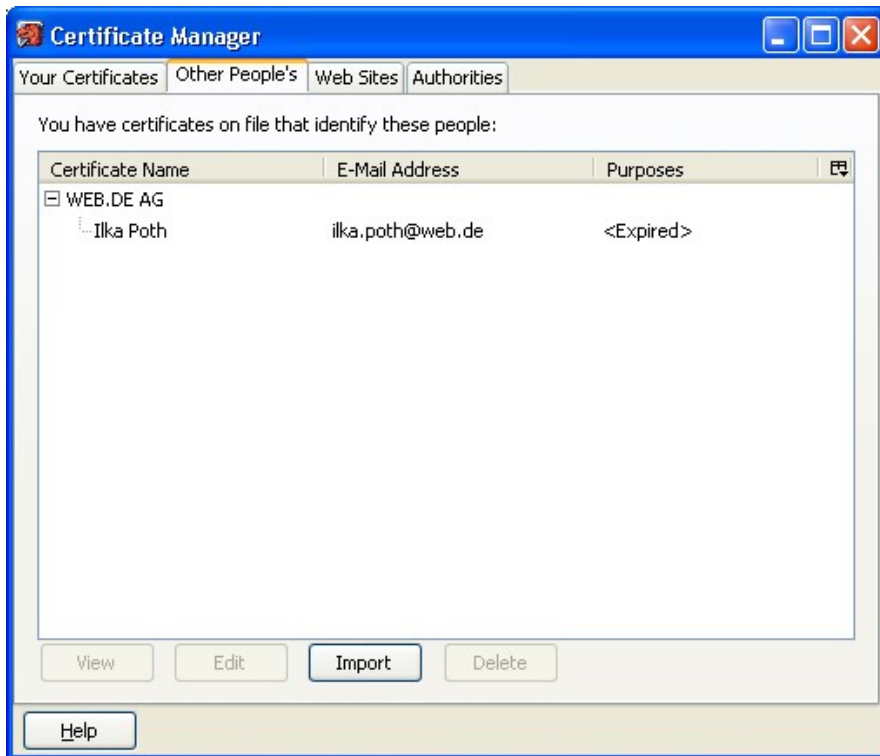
Certificate Manager

Your Certificates | Other People's | Web Sites | Authorities

You have certificates on file that identify these people:

| Certificate Name | E-Mail Address | Purposes |
|---|---|---|
| WEB.DE AG | | |
| Ilka Poth | ilka.poth@web.de | <Expired> |

View | Edit | Import | Delete

Help